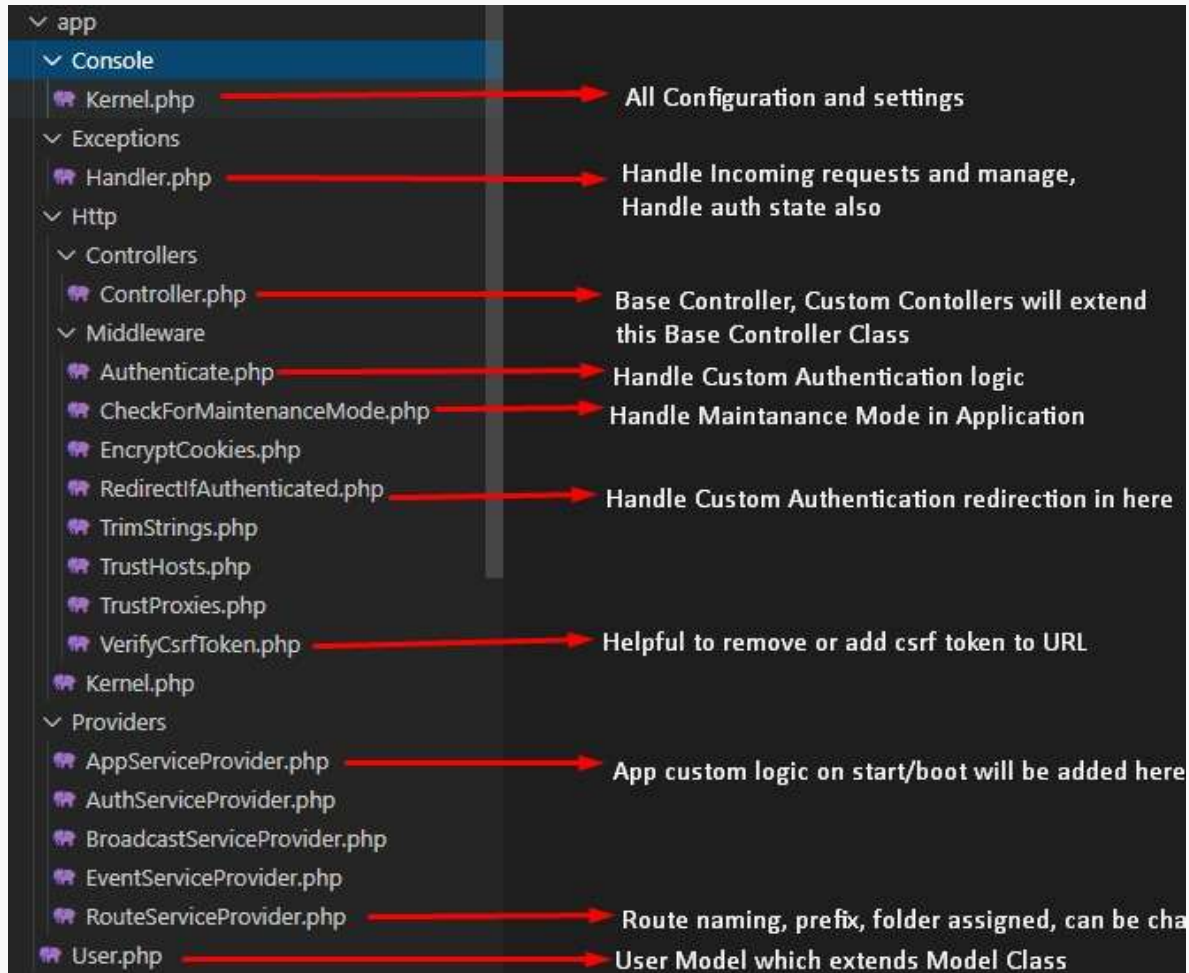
app
Console
Kernel.php
All Configuration and settings
Exceptions
Handler.php
Handle Incoming requests and manage, Handle auth state also
Http
Controllers
Controller.php
Base Controller, Custom Contollers will extend this Base Controller Class
Middleware
Authenticate.php
Handle Custom Authentication logic
CheckForMaintenanceMode.php
Handle Maintanance Mode in Application
EncryptCookies.php
RedirectIfAuthenticated.php
Handle Custom Authentication redirection in here
TrimStrings.php
TrustHosts.php
TrustProxies.php
VerifyCsrfToken.php
Helpful to remove or add csrf token to URL
Kernel.php
Providers
AppServiceProvider.php
App custom logic on start/boot will be added here
AuthServiceProvider.php
BroadcastServiceProvider.php
EventServiceProvider.php
RouteServiceProvider.php
Route naming, prefix, folder assigned, can be cha
User.php
User Model which extends Model Class